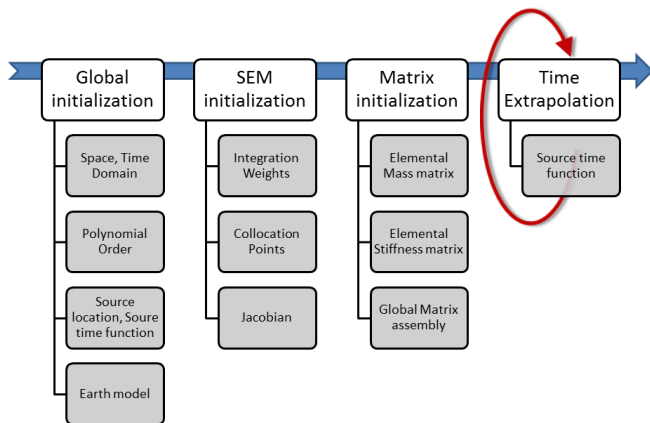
Global initialization

Space, Time Domain

Polynomial Order

Source location, Soure time function

Earth model

SEM initialization

Integration Weights

Collocation Points

Jacobian

Matrix initialization

Elemental Mass matrix

Elemental Stiffness matrix

Global Matrix assembly

Time Extrapolation

Source time function